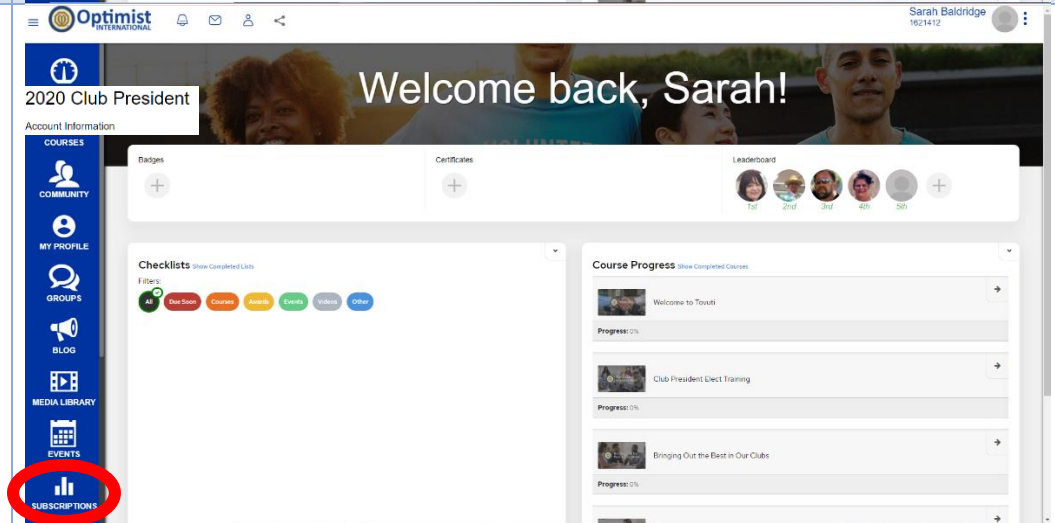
Optimist INTERNATIONAL

Sarah Baldridge
1621412

2020 Club President
Account Information

COURSES
COMMUNITY
MY PROFILE
GROUPS
BLOG
MEDIA LIBRARY
EVENTS
SUBSCRIPTIONS

Welcome back, Sarah!

Badges

Certificates

Leaderboard

1st 2nd 3rd 4th 5th

Checklists Show Completed Lists

Filters:

All Due Soon Courses Awards Events Videos Other

Course Progress Show Completed Courses

Welcome to Tovuti
Progress: 0%

Club President Elect Training
Progress: 0%

Bringing Out the Best in Our Clubs
Progress: 0%